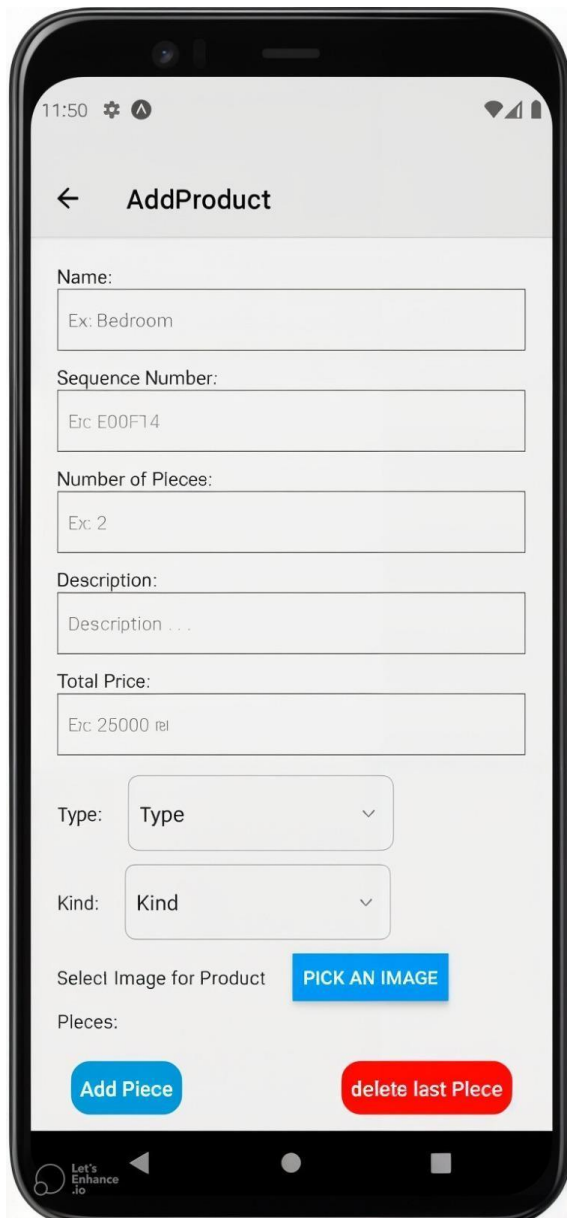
11:50

← AddProduct

Name:

Ex: Bedroom

Sequence Number:

Ex: E00F14

Number of Pieces:

Ex: 2

Description:

Description . . .

Total Price:

Ex: 25000 ₪

Type: Type

Kind: Kind

Select Image for Product PICK AN IMAGE

Pieces:

Add Piece

delete last Piece

Let's Enhance .io